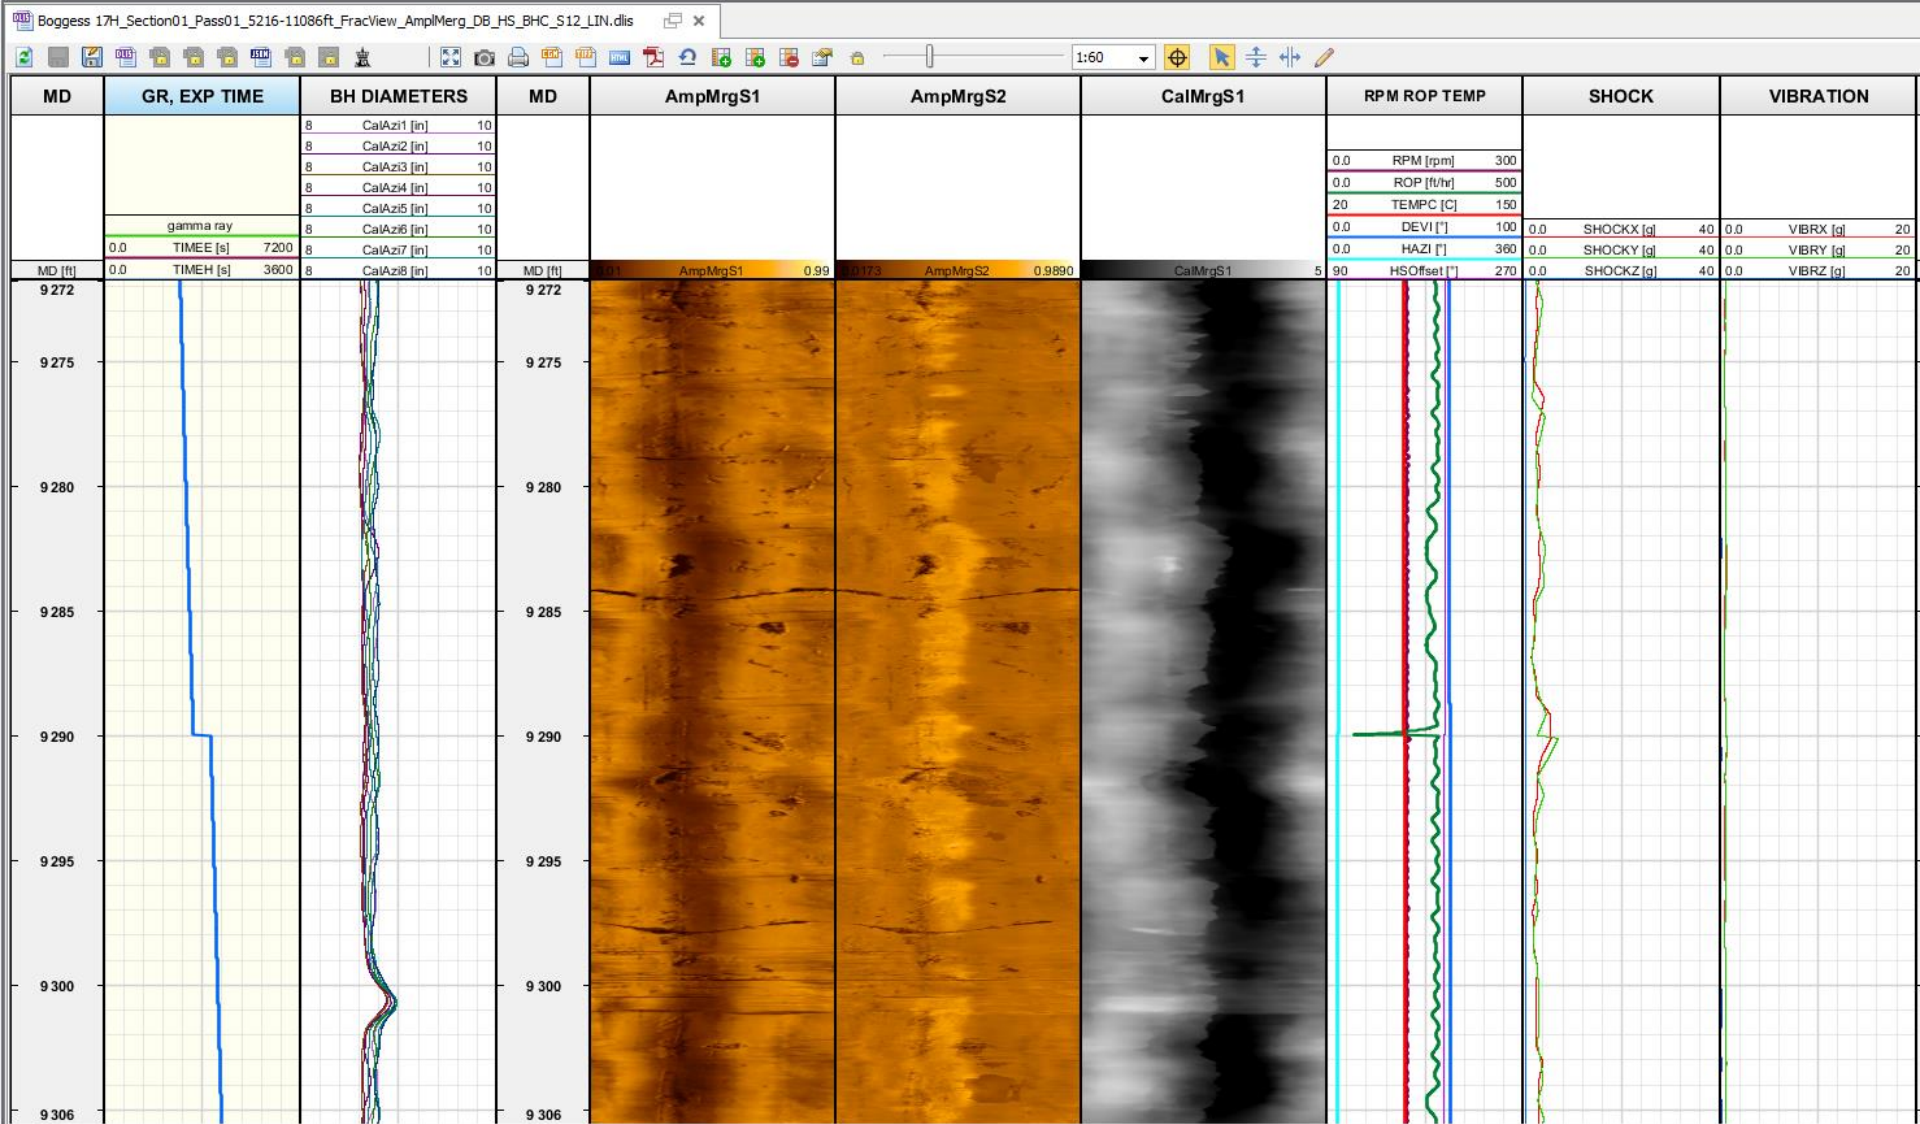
Boggess 17H_Section01_Pass01_5216-11086ft_FracView_AmplMerg_DB_HS_BHC_S12_LIN.dlis

1:60

MD
GR, EXP TIME
BH DIAMETERS
MD
AmpMrgS1
AmpMrgS2
CalMrgS1
RPM ROP TEMP
SHOCK
VIBRATION

8 CalAzi1 [in] 10
8 CalAzi2 [in] 10
8 CalAzi3 [in] 10
8 CalAzi4 [in] 10
8 CalAzi5 [in] 10
8 CalAzi6 [in] 10
8 CalAzi7 [in] 10
8 CalAzi8 [in] 10

gamma ray
0.0 TIMEE [s] 7200
0.0 TIMEH [s] 3600

MD [ft]
MD [ft]

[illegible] AmpMrgS1 0.99
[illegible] AmpMrgS2 0.9890
CalMrgS1 5

0.0 RPM [rpm] 300
0.0 ROP [ft/hr] 500
20 TEMPC [C] 150
0.0 DEVI [°] 100
0.0 HAZI [°] 360
90 HSOffset [°] 270

0.0 SHOCKX [g] 40
0.0 SHOCKY [g] 40
0.0 SHOCKZ [g] 40

0.0 VIBRX [g] 20
0.0 VIBRY [g] 20
0.0 VIBRZ [g] 20

9 272
9 275
9 280
9 285
9 290
9 295
9 300
9 306

9 272
9 275
9 280
9 285
9 290
9 295
9 300
9 306